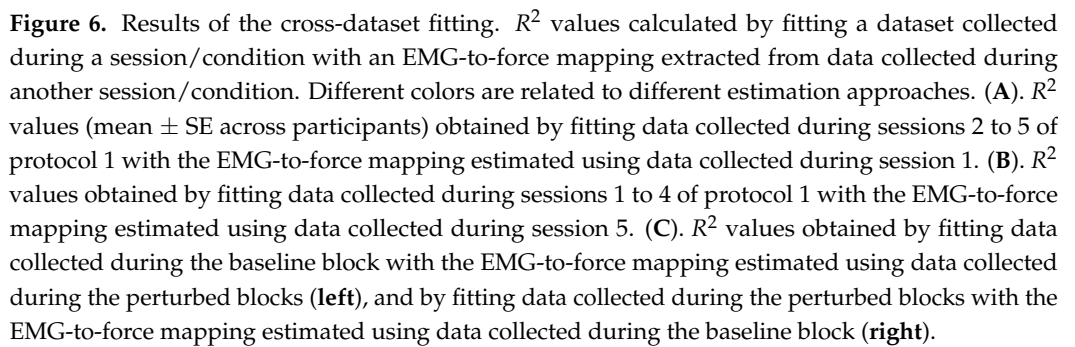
**Figure 6.** Results of the cross-dataset fitting. $R^2$ values calculated by fitting a dataset collected during a session/condition with an EMG-to-force mapping extracted from data collected during another session/condition. Different colors are related to different estimation approaches. (**A**). $R^2$ values (mean $\pm$ SE across participants) obtained by fitting data collected during sessions 2 to 5 of protocol 1 with the EMG-to-force mapping estimated using data collected during session 1. (**B**). $R^2$ values obtained by fitting data collected during sessions 1 to 4 of protocol 1 with the EMG-to-force mapping estimated using data collected during session 5. (**C**). $R^2$ values obtained by fitting data collected during the baseline block with the EMG-to-force mapping estimated using data collected during the perturbed blocks (**left**), and by fitting data collected during the perturbed blocks with the EMG-to-force mapping estimated using data collected during the baseline block (**right**).